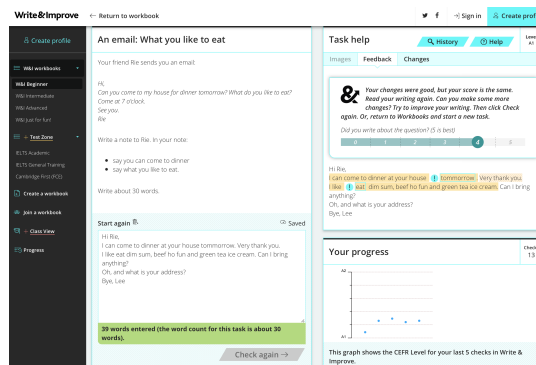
Write&Improve ← Return to workbook

Sign in Create profile

Create profile

W&I workbooks
W&I Beginner
W&I Intermediate
W&I Advanced
W&I Just for fun!
+ Test Zone
IELTS Academic
IELTS General Training
Cambridge First (FCE)
Create a workbook
Join a workbook
Class View
Progress

An email: What you like to eat

Your friend Rie sends you an email:

Hi,
Can you come to my house for dinner tomorrow? What do you like to eat?
Come at 7 o'clock.
See you.
Rie

Write a note to Rie. In your note:

- say you can come to dinner
- say what you like to eat.

Write about 30 words.

Start again

Saved

Hi Rie,
I can come to dinner at your house tomorrow. Very thank you.
I like eat dim sum, beef ho fun and green tea ice cream. Can I bring anything?
Oh, and what is your address?
Bye, Lee

39 words entered (the word count for this task is about 30 words).

Check again →

Task help

History Help

Images Feedback Changes

Your changes were good, but your score is the same. Read your writing again. Can you make some more changes? Try to improve your writing. Then click Check again. Or, return to Workbooks and start a new task.

Did you write about the question? (5 is best)

0 1 2 3 4 5

Hi Rie,
I can come to dinner at your house ! tomorrow . Very thank you.
I like ! eat dim sum, beef ho fun and green tea ice cream. Can I bring anything?
Oh, and what is your address?
Bye, Lee

Your progress

A2

A1

This graph shows the CEFR Level for your last 5 checks in Write & Improve.